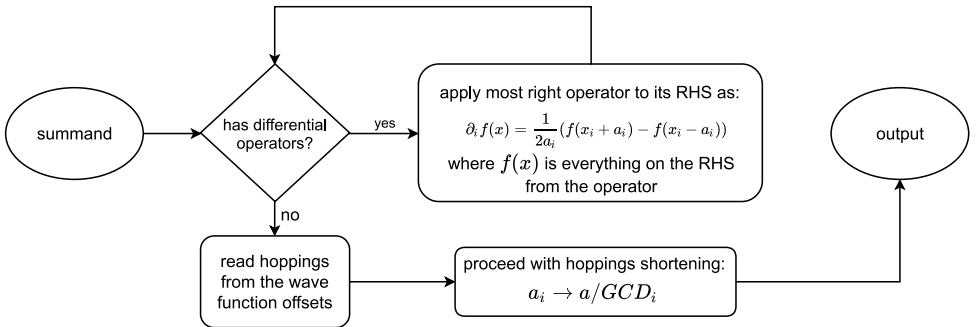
summand

has differential operators?

yes

apply most right operator to its RHS as:

$\partial_i f(x) = \frac{1}{2a_i}(f(x_i + a_i) - f(x_i - a_i))$

where $f(x)$ is everything on the RHS from the operator

output

no

read hoppings from the wave function offsets

proceed with hoppings shortening:

$a_i \rightarrow a/GCD_i$